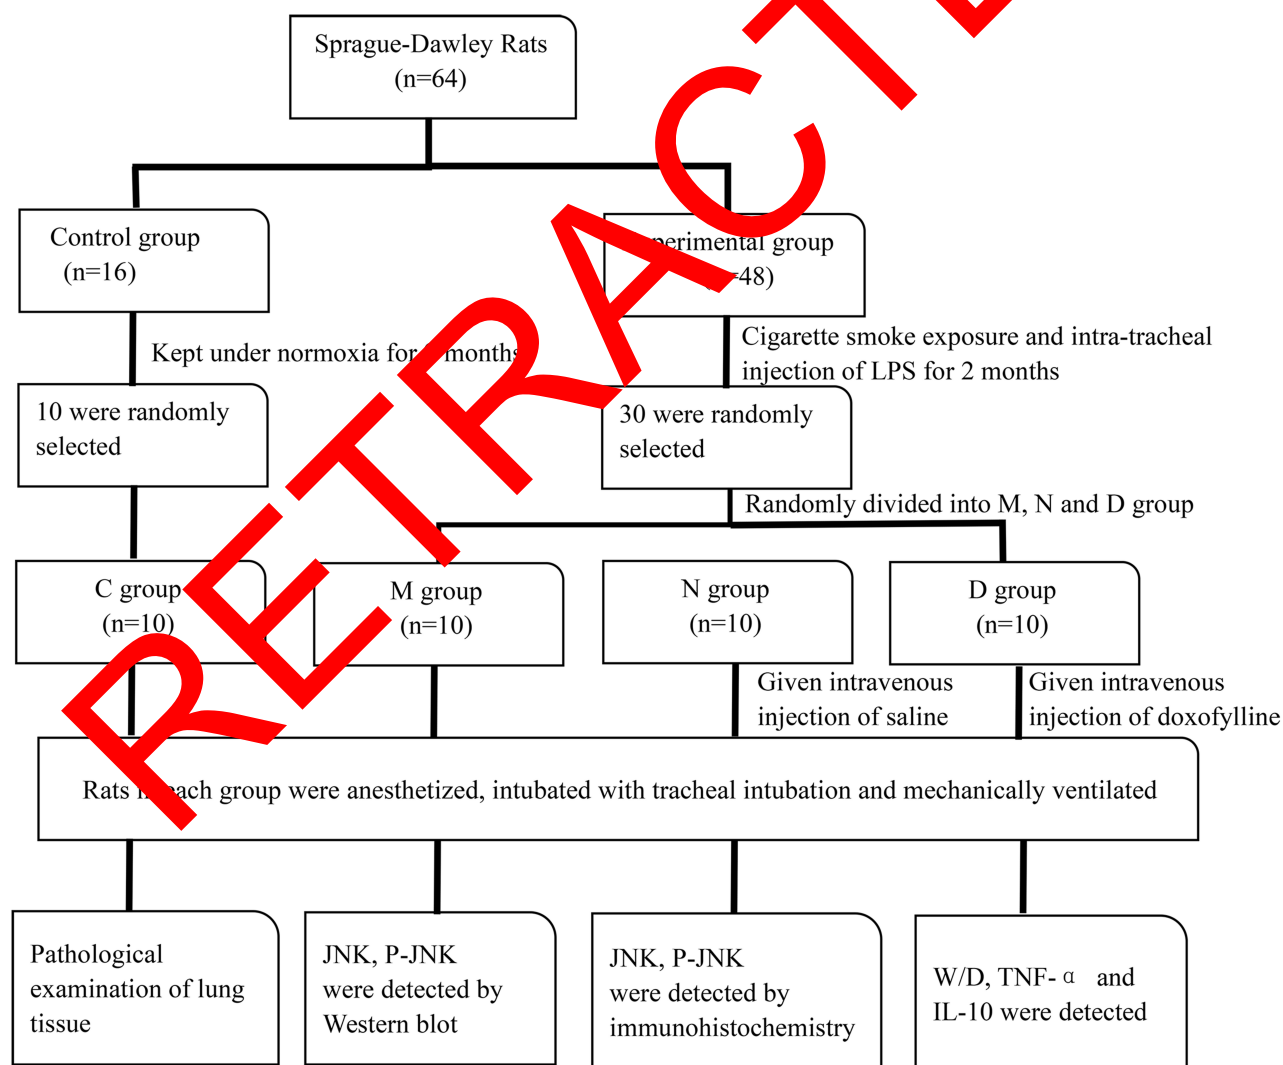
RETRACTED

Sprague-Dawley Rats (n=64)

Control group (n=16)

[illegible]perimental group ([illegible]48)

Kept under normoxia for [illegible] months

Cigarette smoke exposure and intra-tracheal injection of LPS for 2 months

10 were randomly selected

30 were randomly selected

Randomly divided into M, N and D group

C group (n=10)

M group (n=10)

N group (n=10)

D group (n=10)

Given intravenous injection of saline

Given intravenous injection of doxofylline

Rats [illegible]ach group were anesthetized, intubated with tracheal intubation and mechanically ventilated

Pathological examination of lung tissue

JNK, P-JNK were detected by Western blot

JNK, P-JNK were detected by immunohistochemistry

W/D, TNF-α and IL-10 were detected